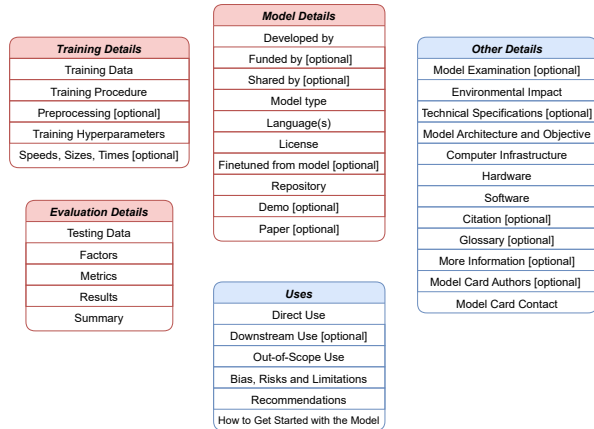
Training Details
Training Data
Training Procedure
Preprocessing [optional]
Training Hyperparameters
Speeds, Sizes, Times [optional]

Evaluation Details
Testing Data
Factors
Metrics
Results
Summary

Model Details
Developed by
Funded by [optional]
Shared by [optional]
Model type
Language(s)
License
Finetuned from model [optional]
Repository
Demo [optional]
Paper [optional]

Uses
Direct Use
Downstream Use [optional]
Out-of-Scope Use
Bias, Risks and Limitations
Recommendations
How to Get Started with the Model

Other Details
Model Examination [optional]
Environmental Impact
Technical Specifications [optional]
Model Architecture and Objective
Computer Infrastructure
Hardware
Software
Citation [optional]
Glossary [optional]
More Information [optional]
Model Card Authors [optional]
Model Card Contact